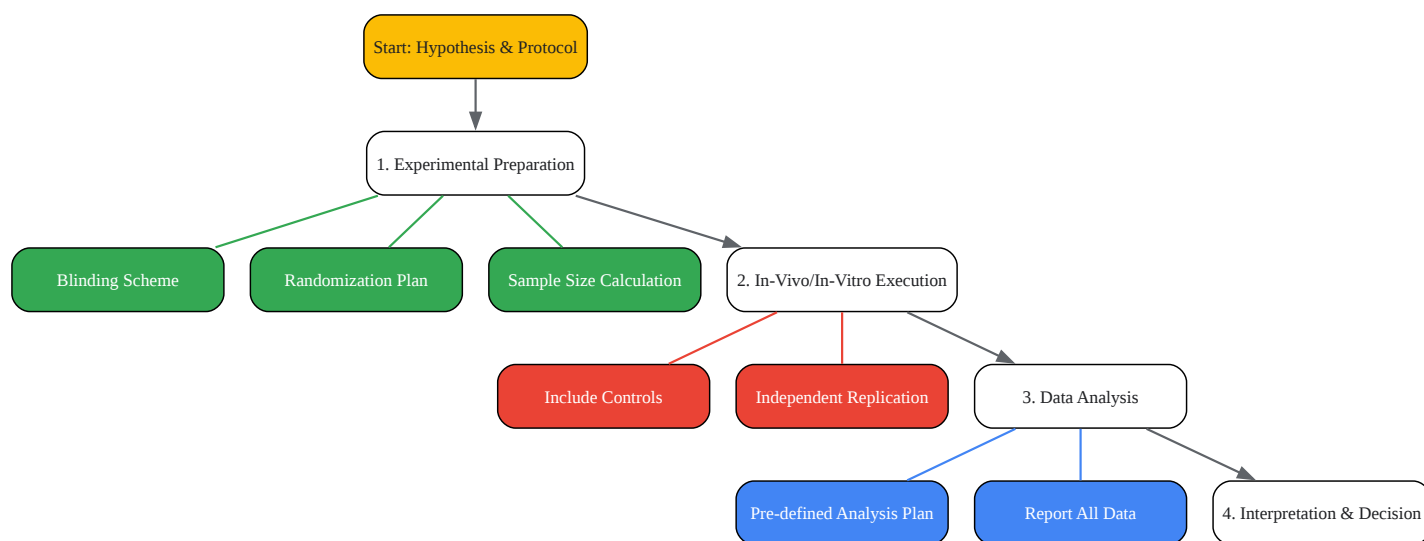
Start: Hypothesis & Protocol

1. Experimental Preparation

Blinding Scheme

Randomization Plan

Sample Size Calculation

2. In-Vivo/In-Vitro Execution

Include Controls

Independent Replication

3. Data Analysis

Pre-defined Analysis Plan

Report All Data

4. Interpretation & Decision